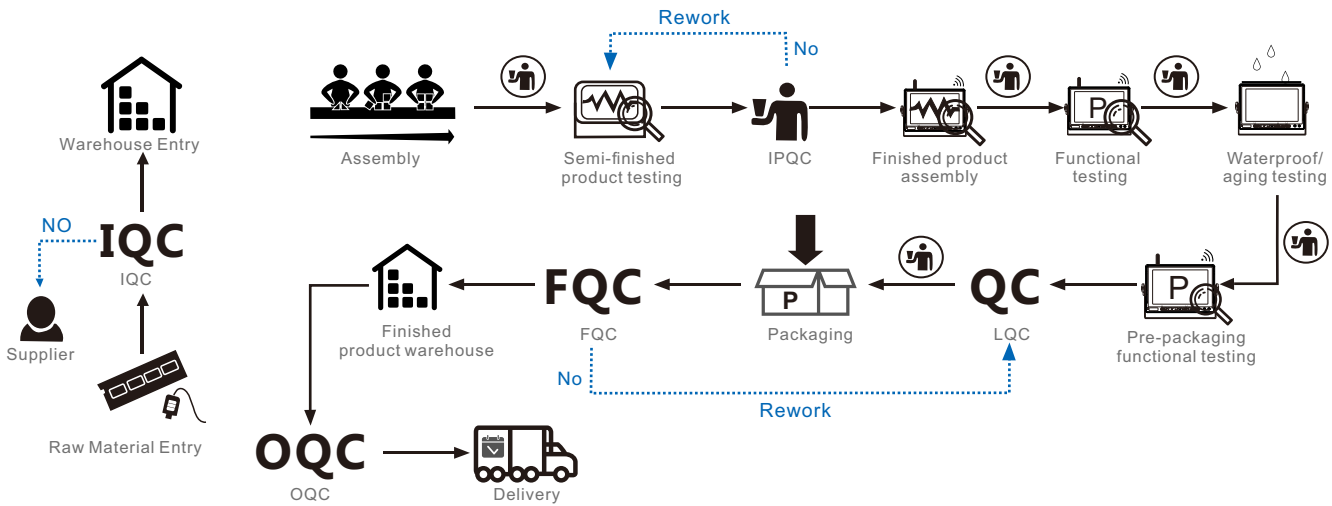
Warehouse Entry

NO

IQC

IQC

Supplier

Raw Material Entry

Rework

No

Assembly

Semi-finished product testing

IPQC

Finished product assembly

P

Functional testing

Waterproof/ aging testing

FQC

P

QC

P

Finished product warehouse

FQC

Packaging

LQC

Pre-packaging functional testing

No

Rework

OQC

OQC

Delivery